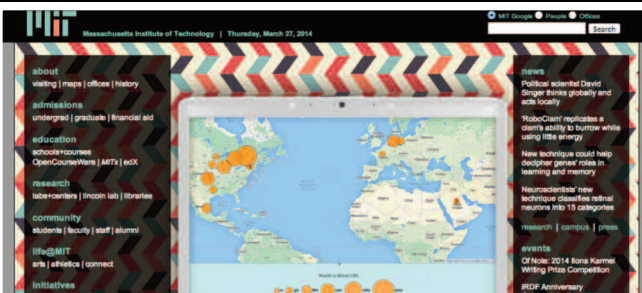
MIT Massachusetts Institute of Technology | Thursday, March 27, 2014

MIT Google People Offices

Search

about
visiting | maps | offices | history

admissions
undergrad | graduate | financial aid

education
schools+courses
OpenCourseWare | MITx | edX

research
labs+centers | lincoln lab | libraries

community
students | faculty | staff | alumni

life@MIT
arts | athletics | connect

initiatives

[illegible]

news
Political scientist David Singer thinks globally and acts locally

'RoboClam' replicates a clam's ability to burrow while using little energy

New technique could help decipher genes' roles in learning and memory

Neuroscientists' new technique classifies retinal neurons into 15 categories

research | campus | press

events
Of Note: 2014 Ilona Karmel Writing Prize Competition

IRDF Anniversary